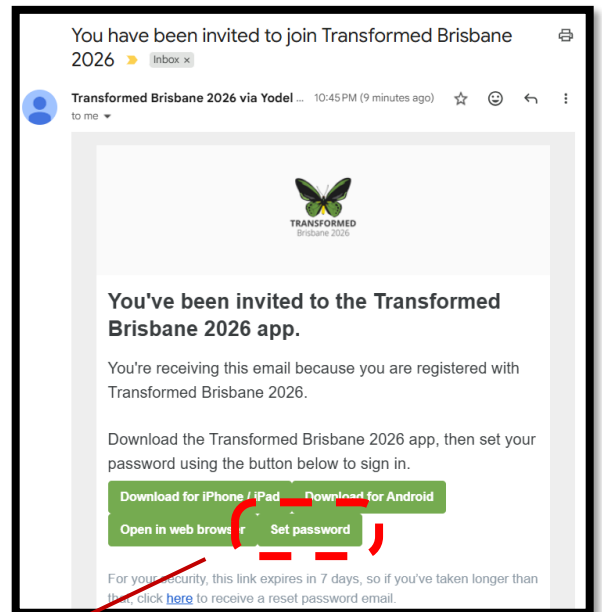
You have been invited to join Transformed Brisbane 2026

Inbox ×

Transformed Brisbane 2026 via Yodel ... 10:45 PM (9 minutes ago)

to me

TRANSFORMED
Brisbane 2026

You've been invited to the Transformed Brisbane 2026 app.

You're receiving this email because you are registered with Transformed Brisbane 2026.

Download the Transformed Brisbane 2026 app, then set your password using the button below to sign in.

Download for iPhone / iPad

Download for Android

Open in web browser

Set password

For your security, this link expires in 7 days, so if you've taken longer than that, click here to receive a reset password email.